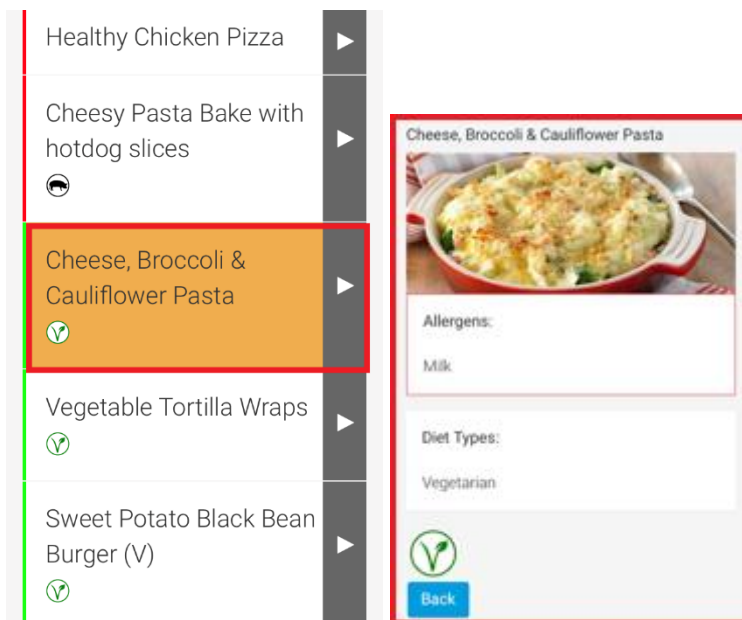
Healthy Chicken Pizza

Cheesy Pasta Bake with hotdog slices

Cheese, Broccoli & Cauliflower Pasta

Vegetable Tortilla Wraps

Sweet Potato Black Bean Burger (V)

Cheese, Broccoli & Cauliflower Pasta

Allergens:

Milk

Diet Types:

Vegetarian

Back